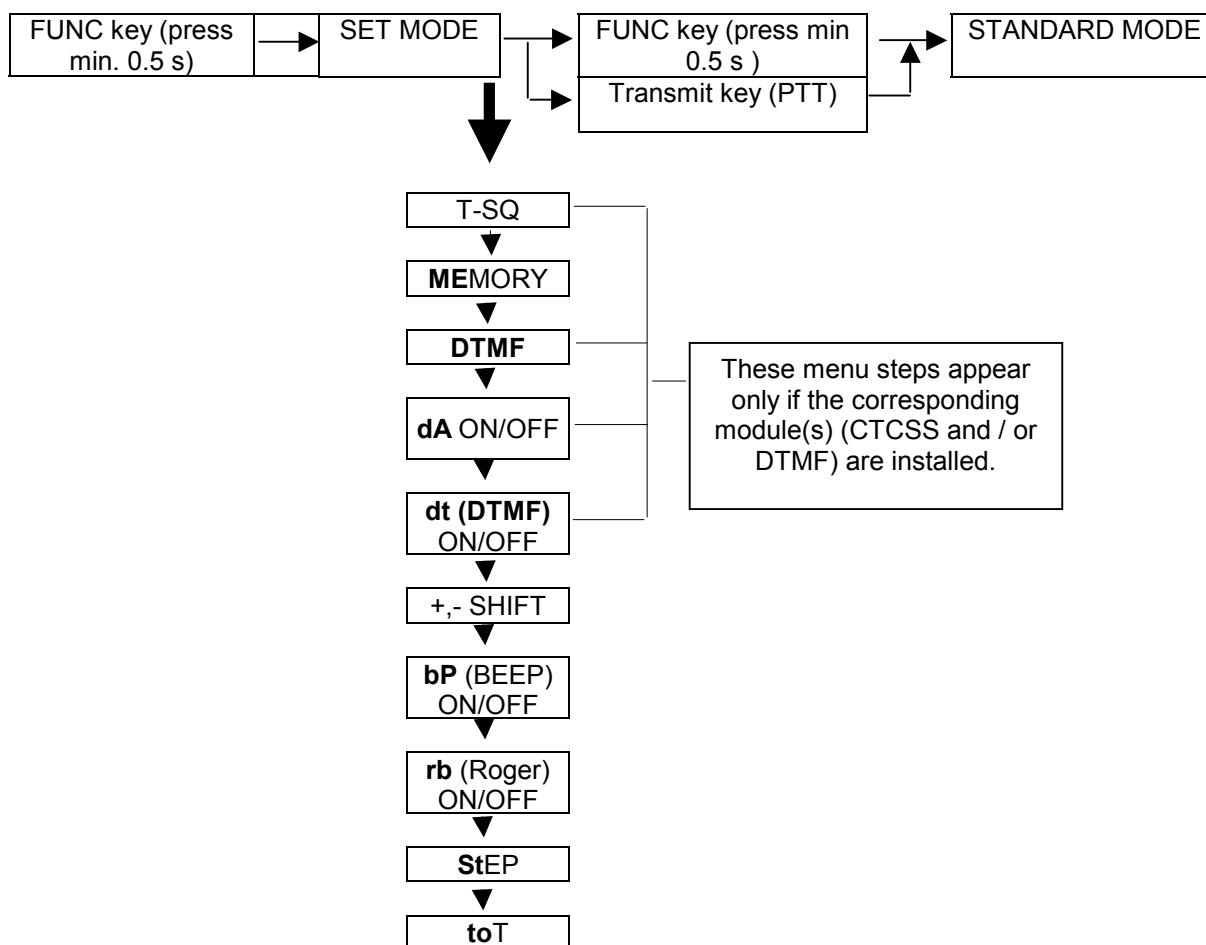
FUNC key (press min. 0.5 s)

SET MODE

FUNC key (press min 0.5 s )

Transmit key (PTT)

STANDARD MODE

T-SQ

MEMORY

DTMF

dA ON/OFF

dt (DTMF) ON/OFF

+,- SHIFT

bP (BEEP) ON/OFF

rb (Roger) ON/OFF

StEP

toT

These menu steps appear only if the corresponding module(s) (CTCSS and / or DTMF) are installed.